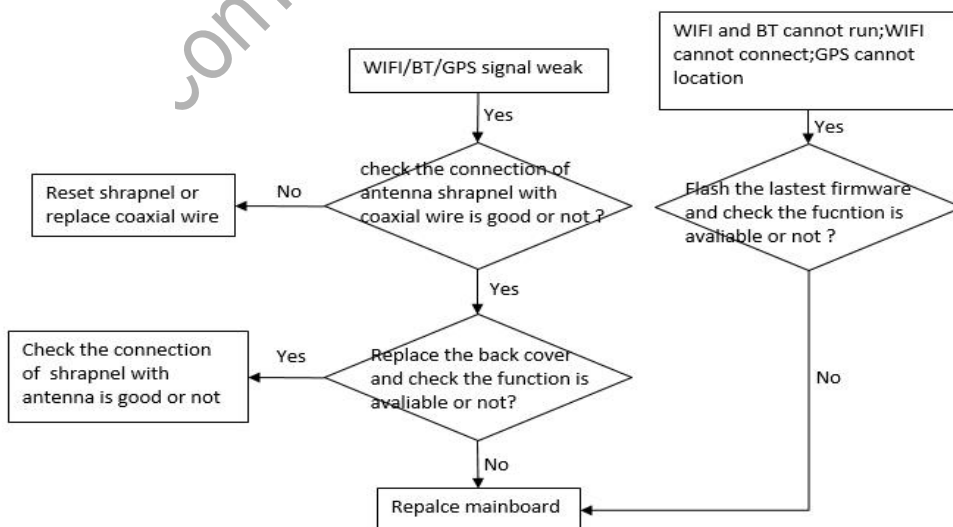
.com

WIFI/BT/GPS signal weak

Yes

check the connection of antenna shrapnel with coaxial wire is good or not ?

No

Reset shrapnel or replace coaxial wire

Yes

Replace the back cover and check the function is avaliable or not?

Yes

Check the connection of shrapnel with antenna is good or not

No

Repalce mainboard

WIFI and BT cannot run;WIFI cannot connect;GPS cannot location

Yes

Flash the lastest firmware and check the fucntion is avaliable or not ?

No